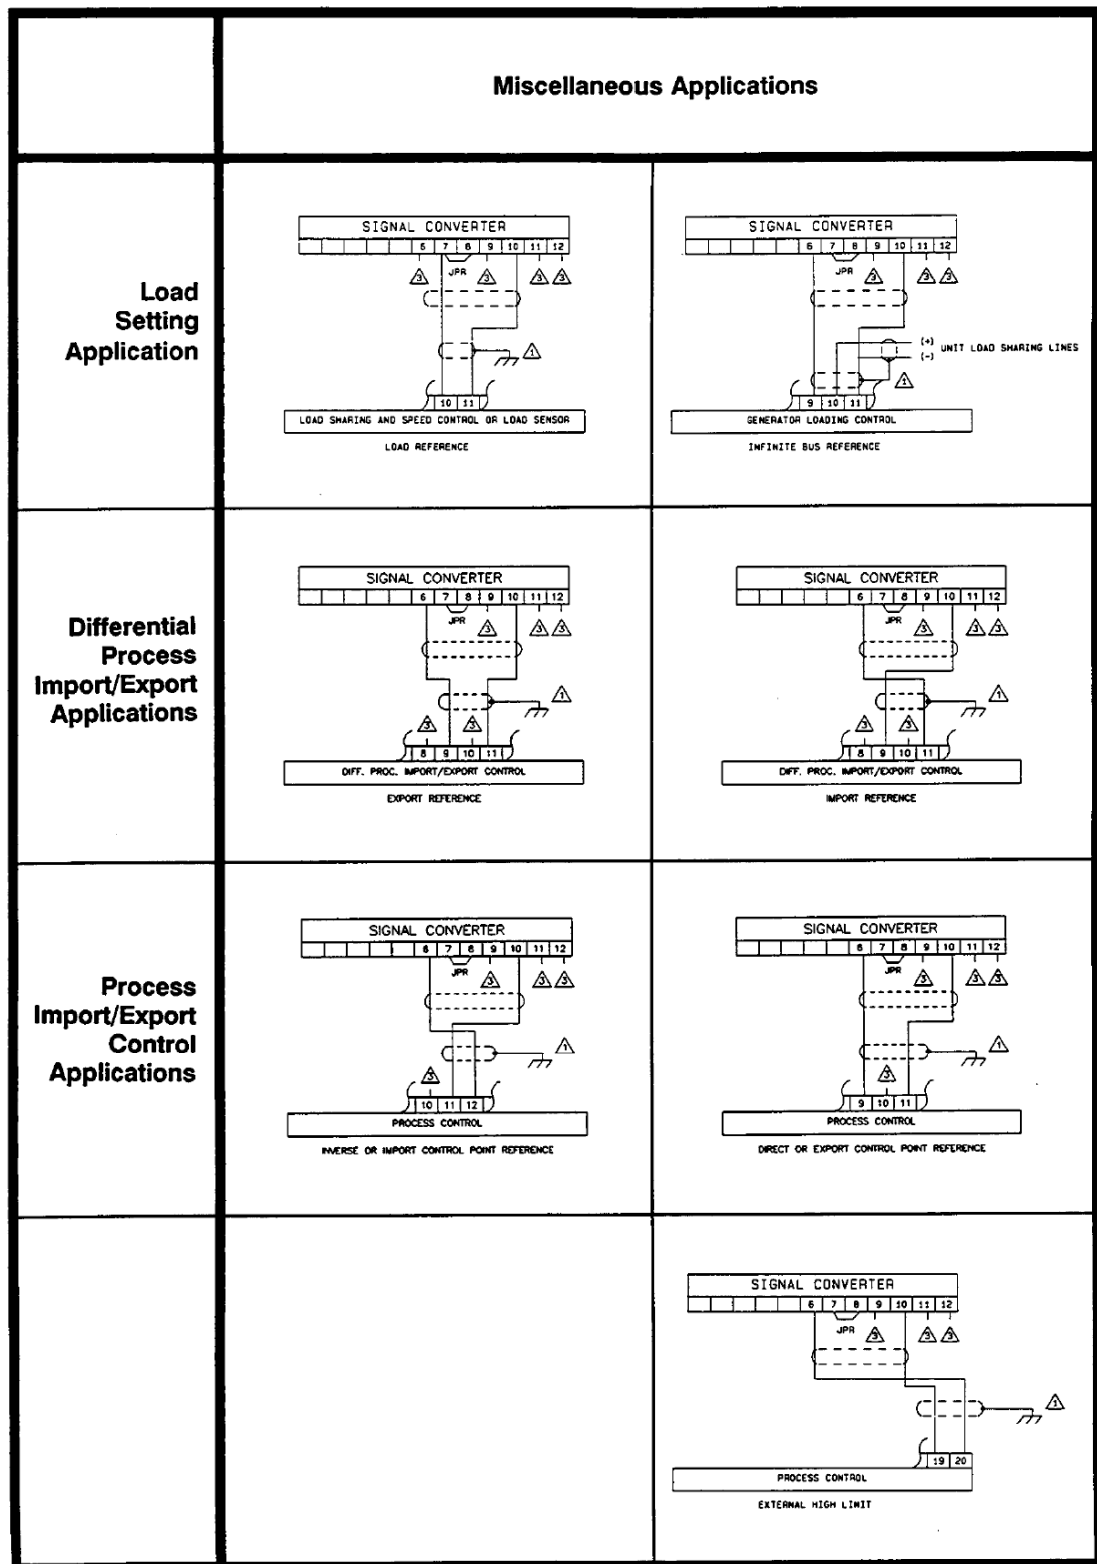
Miscellaneous Applications

Load Setting Application

SIGNAL CONVERTER
6 7 8 9 10 11 12
JPR
3 3 3 3
1
10 11
LOAD SHARING AND SPEED CONTROL OR LOAD SENSOR
LOAD REFERENCE

SIGNAL CONVERTER
6 7 8 9 10 11 12
JPR
3 3 3
(+) UNIT LOAD SHARING LINES
(-)
1
9 10 11
GENERATOR LOADING CONTROL
INFINITE BUS REFERENCE

Differential Process Import/Export Applications

SIGNAL CONVERTER
6 7 8 9 10 11 12
JPR
3 3 3
1
3 3
8 9 10 11
DIFF. PROC. IMPORT/EXPORT CONTROL
EXPORT REFERENCE

SIGNAL CONVERTER
6 7 8 9 10 11 12
JPR
3 3 3
1
3 3
8 9 10 11
DIFF. PROC. IMPORT/EXPORT CONTROL
IMPORT REFERENCE

Process Import/Export Control Applications

SIGNAL CONVERTER
6 7 8 9 10 11 12
JPR
3 3 3
1
3
10 11 12
PROCESS CONTROL
INVERSE OR IMPORT CONTROL POINT REFERENCE

SIGNAL CONVERTER
6 7 8 9 10 11 12
JPR
3 3 3
1
3
9 10 11
PROCESS CONTROL
DIRECT OR EXPORT CONTROL POINT REFERENCE

SIGNAL CONVERTER
6 7 8 9 10 11 12
JPR
3 3 3
1
19 20
PROCESS CONTROL
EXTERNAL HIGH LIMIT